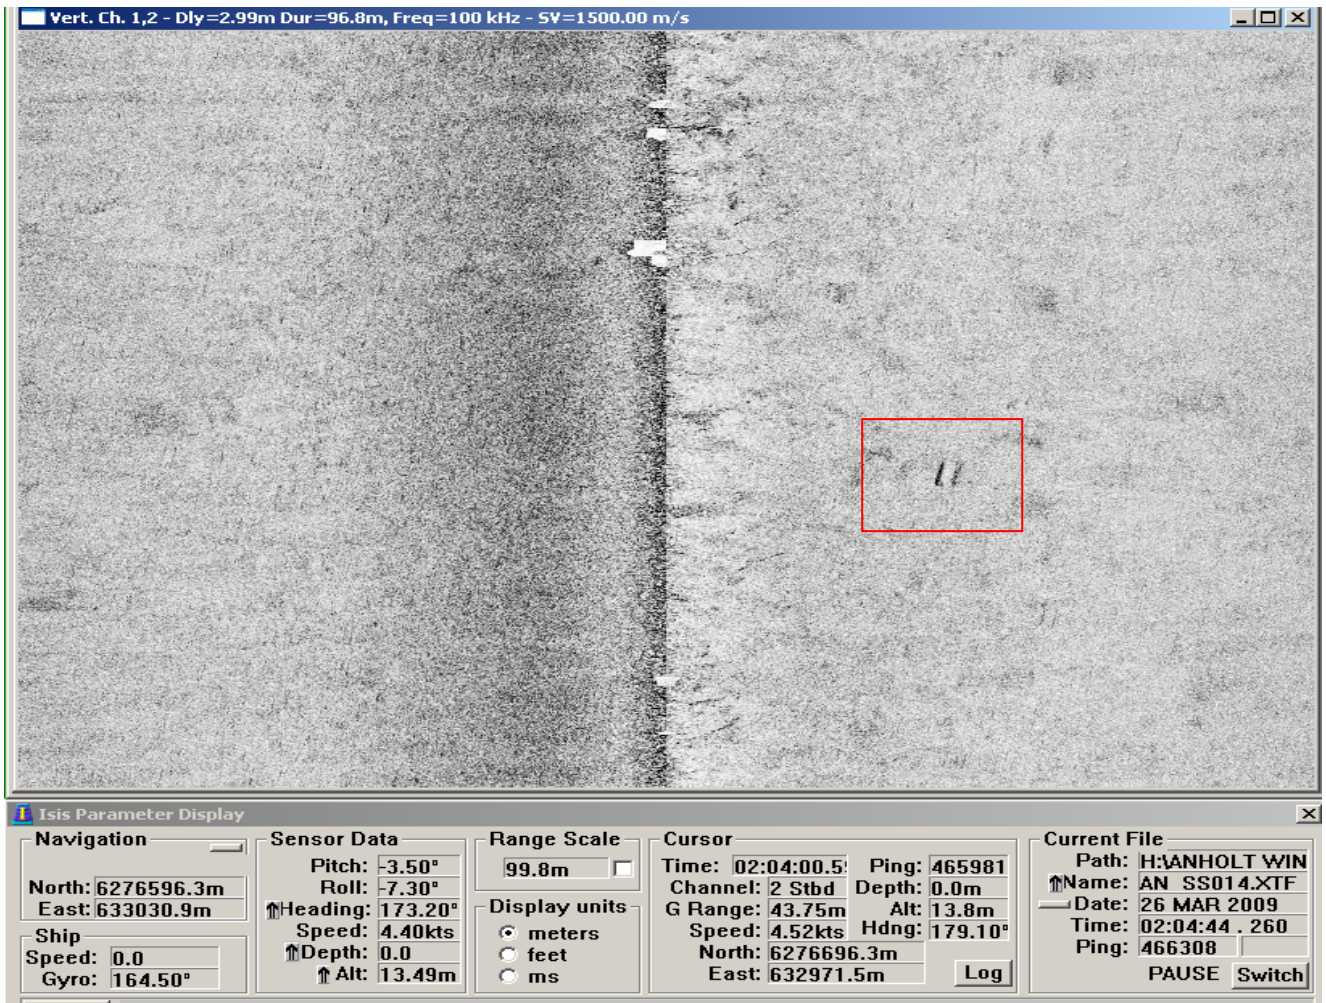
Vert. Ch. 1,2 - Dly=2.99m Dur=96.8m, Freq=100 kHz - SV=1500.00 m/s

Isis Parameter Display

Navigation
North: 6276596.3m
East: 633030.9m

Ship
Speed: 0.0
Gyro: 164.50°

Sensor Data
Pitch: -3.50°
Roll: -7.30°
Heading: 173.20°
Speed: 4.40kts
Depth: 0.0
Alt: 13.49m

Range Scale
99.8m

Display units
meters
feet
ms

Cursor
Time: 02:04:00.5
Ping: 465981
Channel: 2 Stbd
Depth: 0.0m
G Range: 43.75m
Alt: 13.8m
Speed: 4.52kts
Hdng: 179.10°
North: 6276696.3m
East: 632971.5m
Log

Current File
Path: H:\ANHOLT WIN
Name: AN SS014.XTF
Date: 26 MAR 2009
Time: 02:04:44 . 260
Ping: 466308
PAUSE
Switch